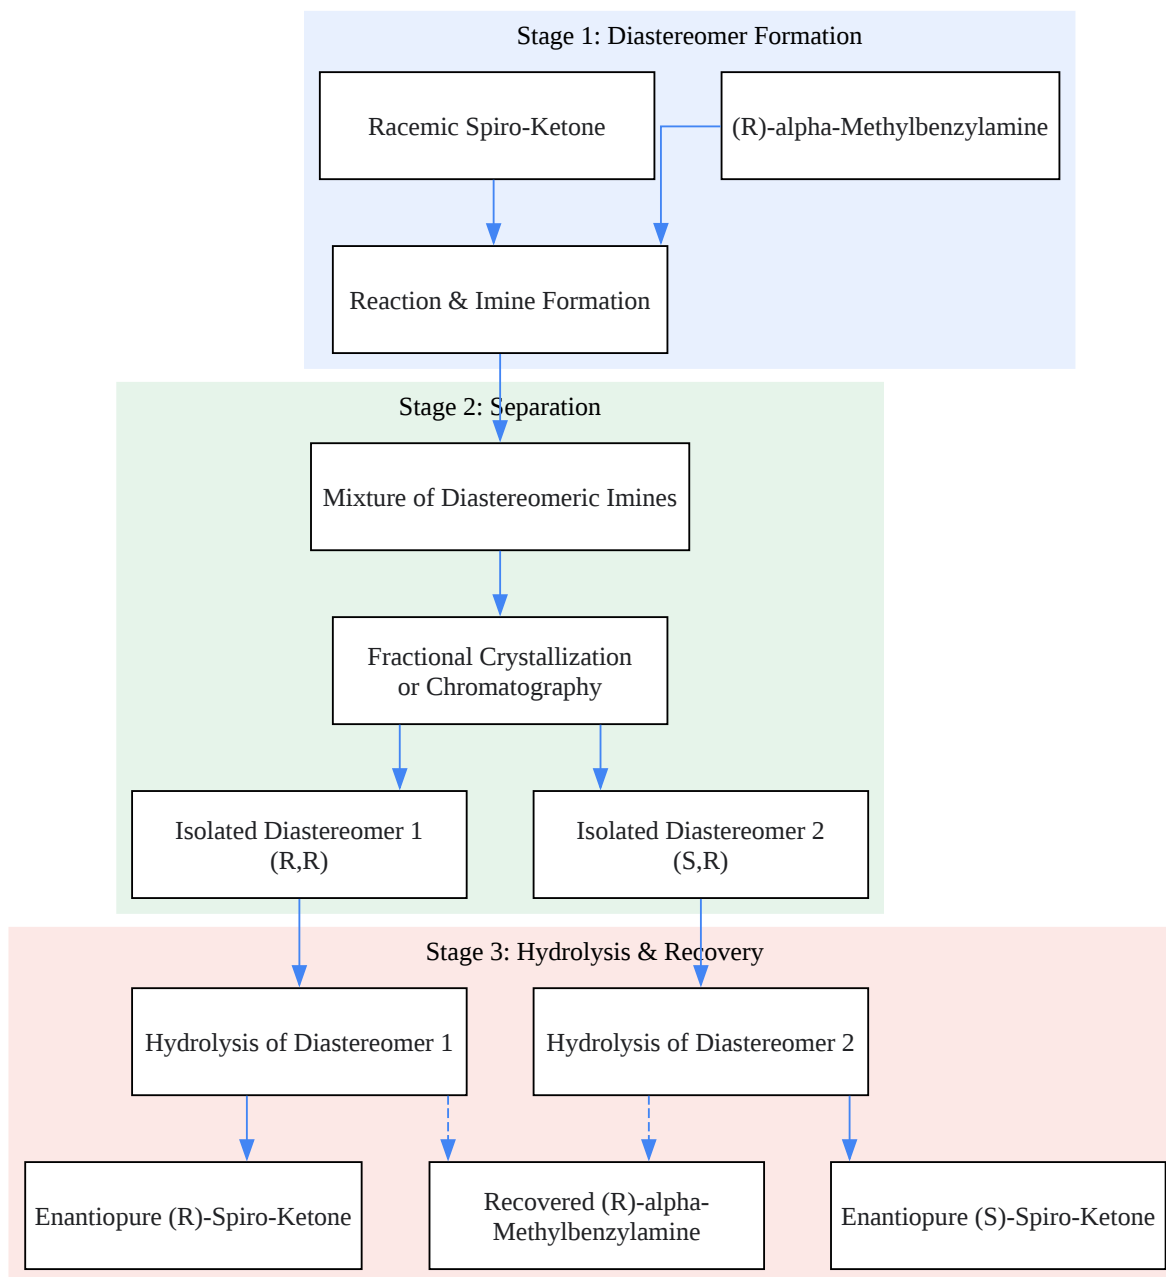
Stage 1: Diastereomer Formation

Racemic Spiro-Ketone

(R)-alpha-Methylbenzylamine

Reaction & Imine Formation

Stage 2: Separation

Mixture of Diastereomeric Imines

Fractional Crystallization or Chromatography

Isolated Diastereomer 1 (R,R)

Isolated Diastereomer 2 (S,R)

Stage 3: Hydrolysis & Recovery

Hydrolysis of Diastereomer 1

Hydrolysis of Diastereomer 2

Enantiopure (R)-Spiro-Ketone

Recovered (R)-alpha-Methylbenzylamine

Enantiopure (S)-Spiro-Ketone